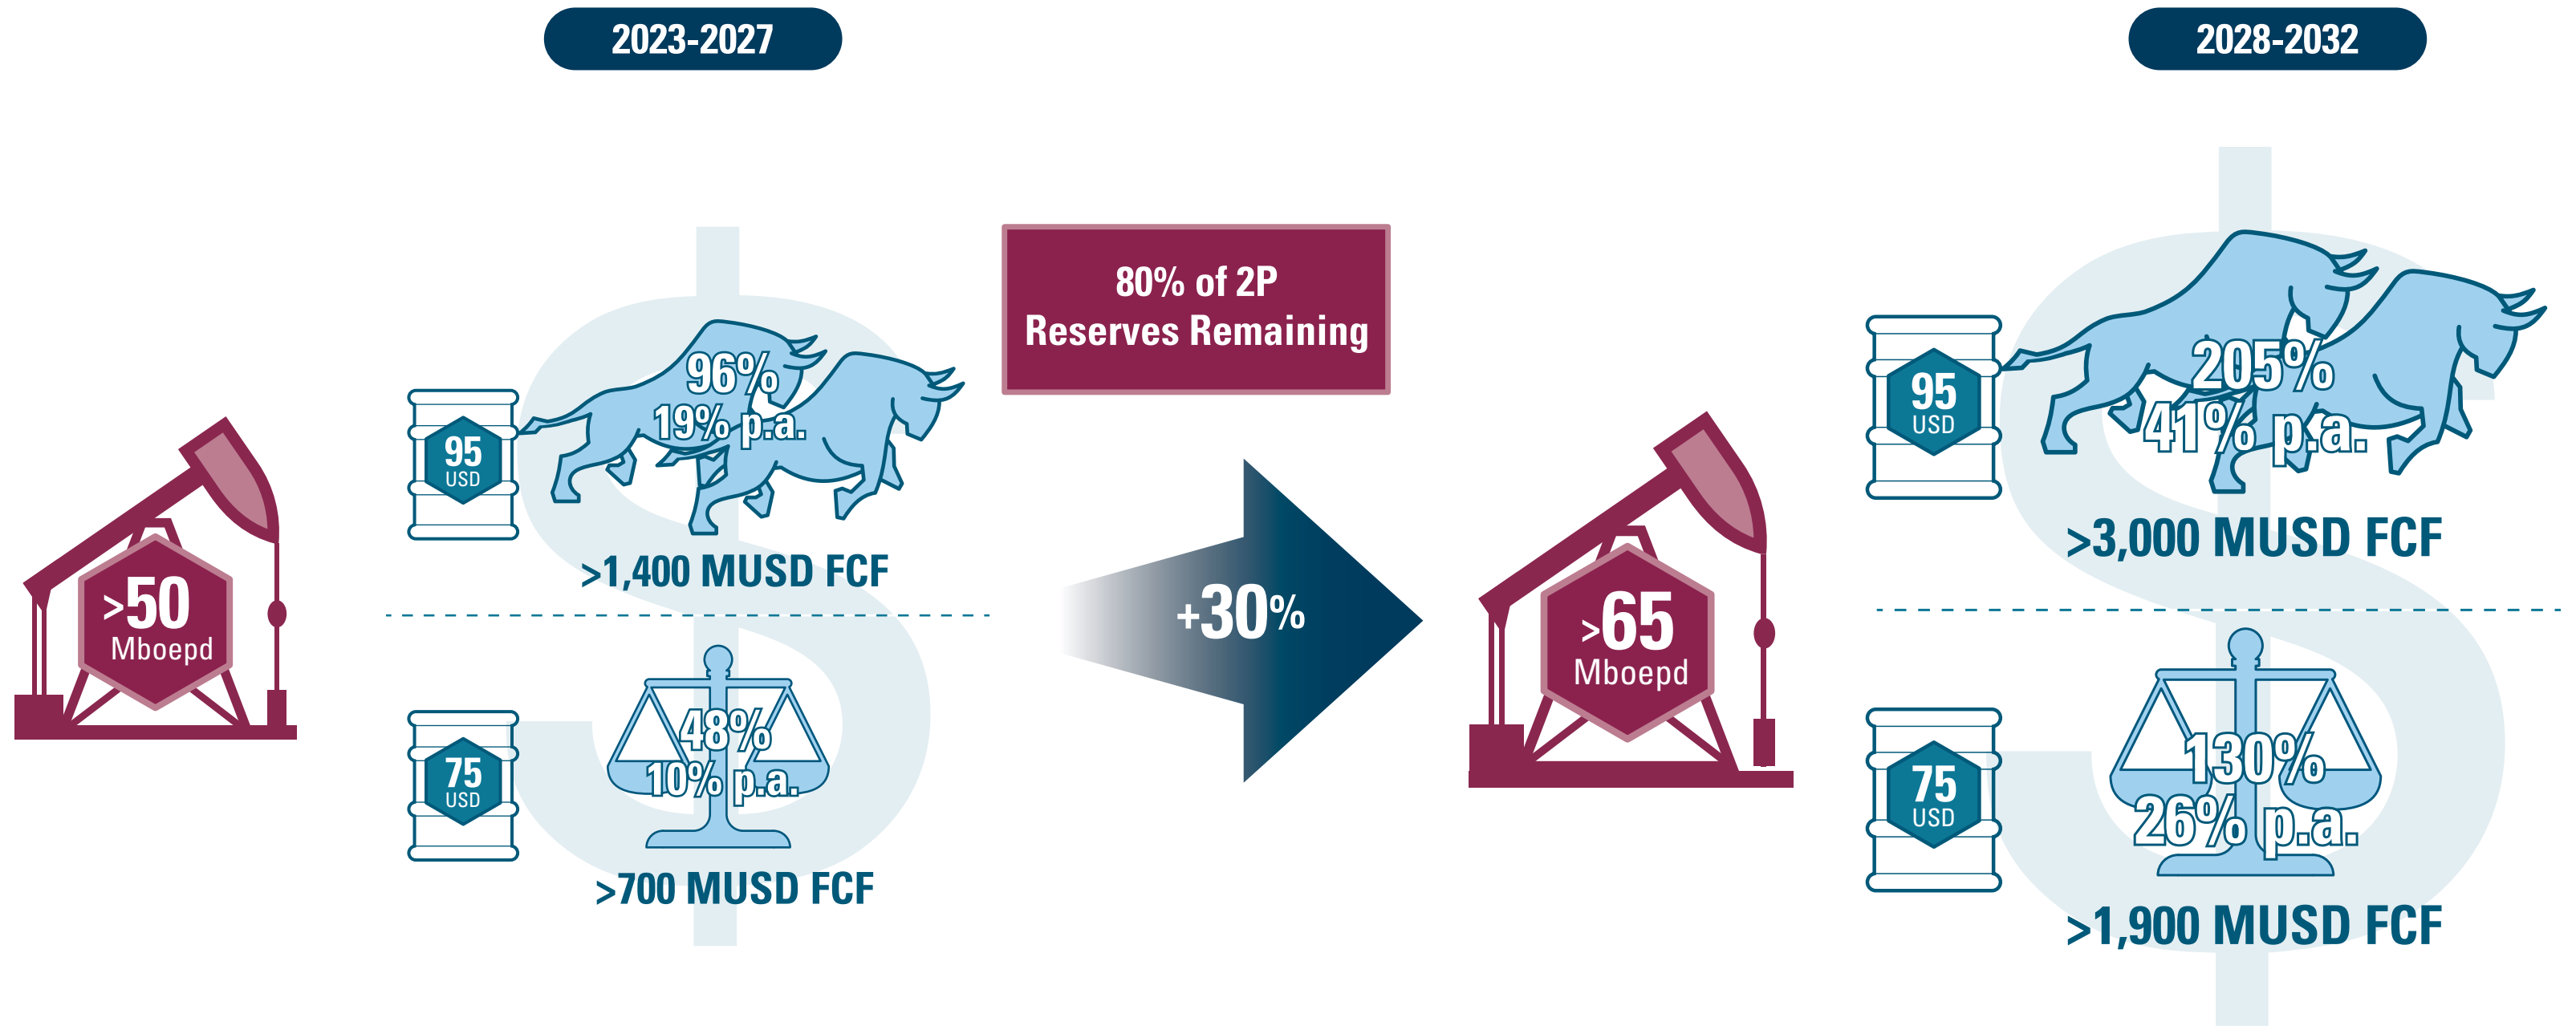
2023-2027

2028-2032

>50 Mboepd

95 USD

96%
19% p.a.

>1,400 MUSD FCF

75 USD

48%
10% p.a.

>700 MUSD FCF

80% of 2P Reserves Remaining

+30%

>65 Mboepd

95 USD

205%
41% p.a.

>3,000 MUSD FCF

75 USD

130%
26% p.a.

>1,900 MUSD FCF